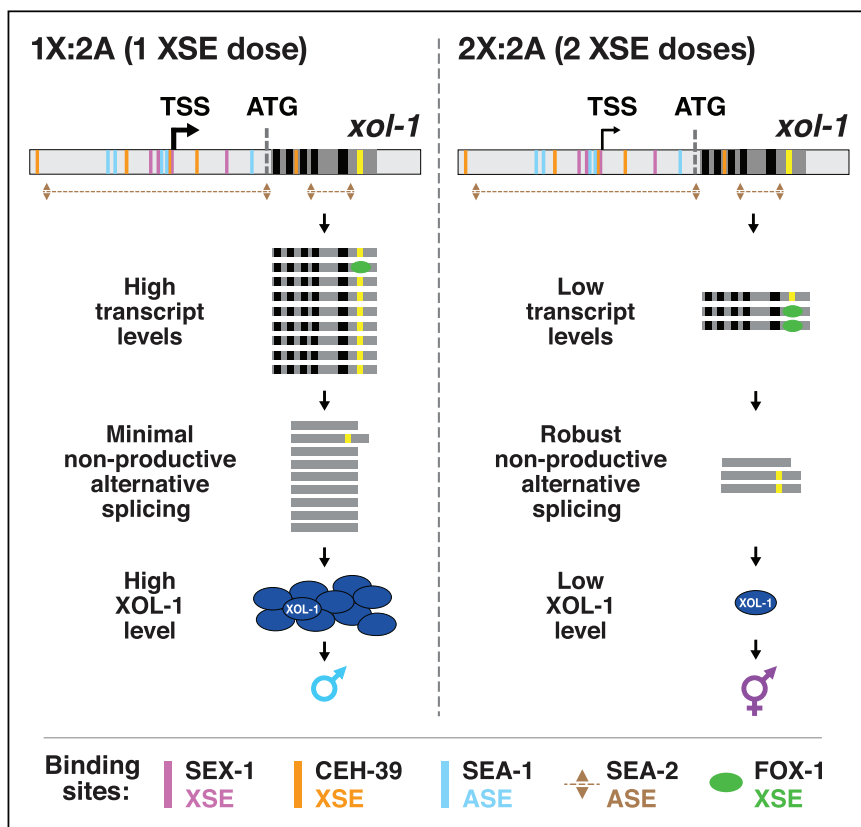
1X:2A (1 XSE dose)

TSS ATG *xol-1*

High transcript levels

Minimal non-productive alternative splicing

High XOL-1 level

XOL-1

♂

2X:2A (2 XSE doses)

TSS ATG *xol-1*

Low transcript levels

Robust non-productive alternative splicing

Low XOL-1 level

XOL-1

⚥

Binding sites:

SEX-1 XSE

CEH-39 XSE

SEA-1 ASE

SEA-2 ASE

FOX-1 XSE